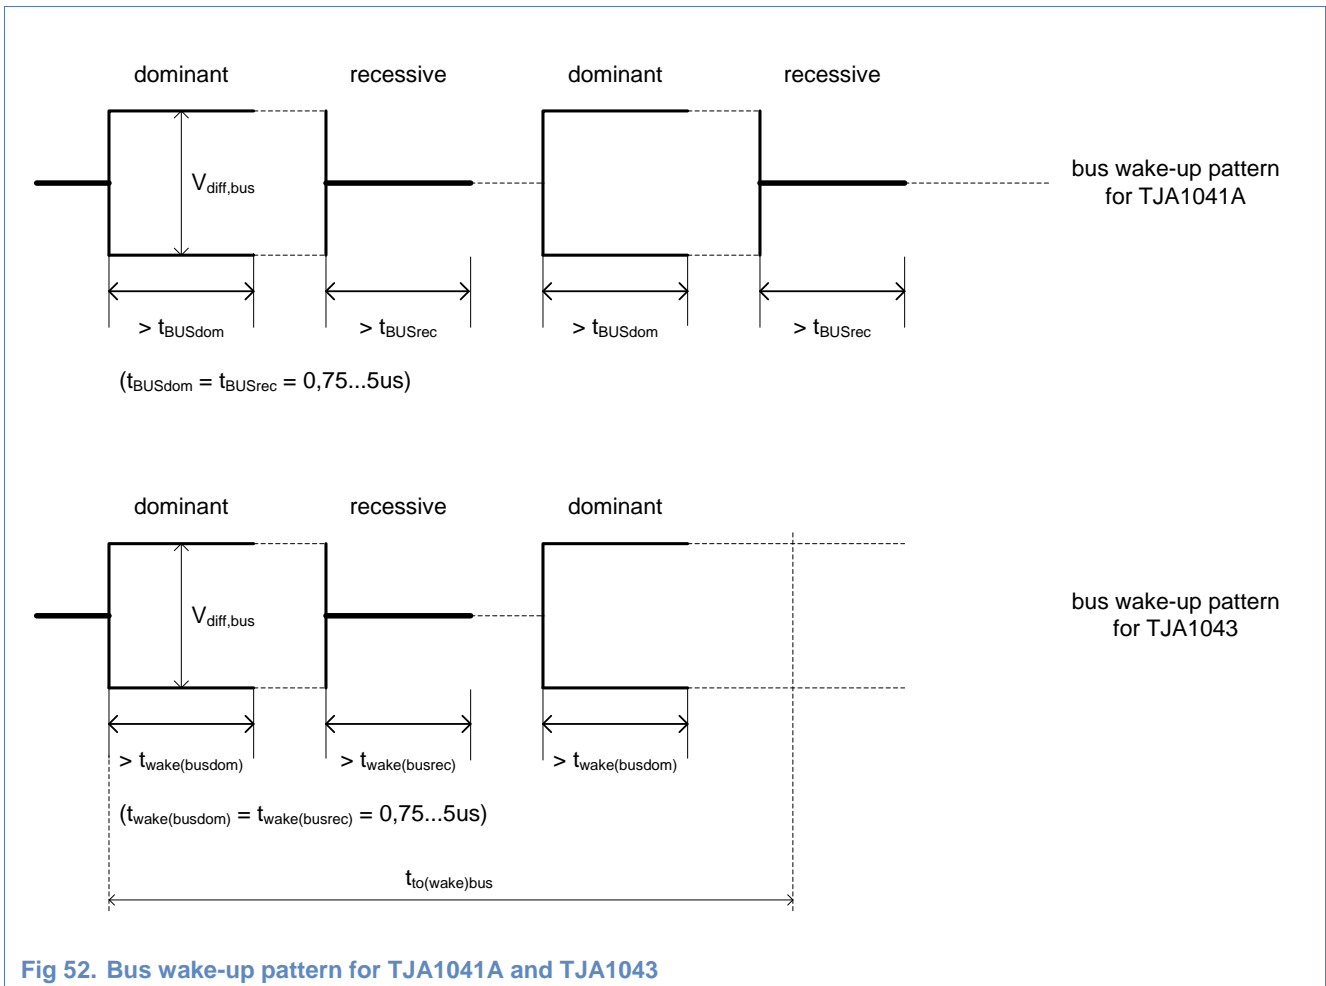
dominant recessive dominant recessive

$V_{diff,bus}$

bus wake-up pattern for TJA1041A

> $t_{BUSdom}$ > $t_{BUSrec}$ > $t_{BUSdom}$ > $t_{BUSrec}$

($t_{BUSdom}$ = $t_{BUSrec}$ = 0,75...5us)

dominant recessive dominant

$V_{diff,bus}$

bus wake-up pattern for TJA1043

> $t_{wake(busdom)}$ > $t_{wake(busrec)}$ > $t_{wake(busdom)}$

($t_{wake(busdom)}$ = $t_{wake(busrec)}$ = 0,75...5us)

$t_{to(wake)bus}$

Fig 52. Bus wake-up pattern for TJA1041A and TJA1043